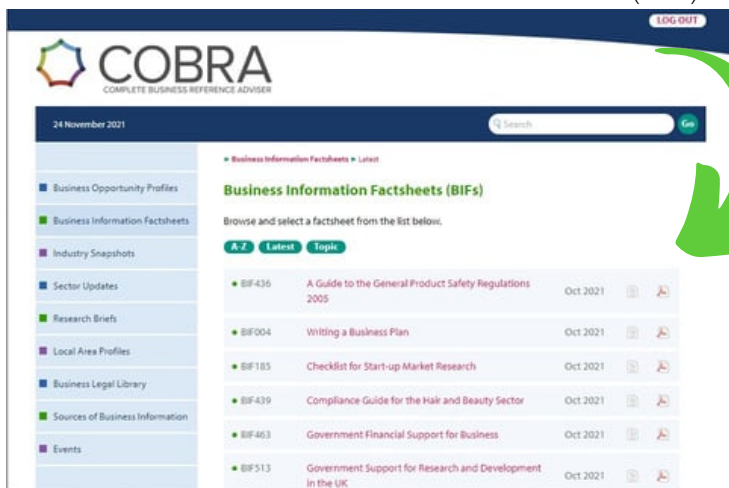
LOG OUT

COBRA
COMPLETE BUSINESS REFERENCE ADVISER

24 November 2021

Search

Go

Business Opportunity Profiles
Business Information Factsheets
Industry Snapshots
Sector Updates
Research Briefs
Local Area Profiles
Business Legal Library
Sources of Business Information
Events

» Business Information Factsheets » Latest

Business Information Factsheets (BIFs)

Browse and select a factsheet from the list below.

A-Z Latest Topic

| | | |
|---|---|---|
| • BIF436 | A Guide to the General Product Safety Regulations 2005 | Oct 2021 |
| • BIF004 | Writing a Business Plan | Oct 2021 |
| • BIF185 | Checklist for Start-up Market Research | Oct 2021 |
| • BIF439 | Compliance Guide for the Hair and Beauty Sector | Oct 2021 |
| • BIF463 | Government Financial Support for Business | Oct 2021 |
| • BIF513 | Government Support for Research and Development in the UK | Oct 2021 |